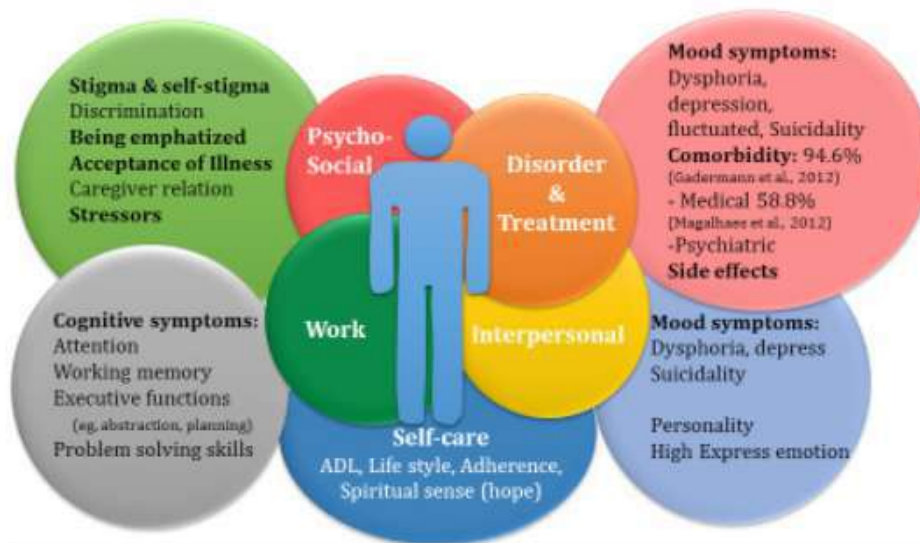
Stigma & self-stigma
Discrimination
Being emphatized
Acceptance of Illness
Caregiver relation
Stressors

Psycho-Social

Disorder & Treatment

Mood symptoms:
Dysphoria, depression, fluctuated, Suicidality
Comorbidity: 94.6%
(Gadermann et al., 2012)
- Medical 58.8%
(Magalhaes et al., 2012)
-Psychiatric
Side effects

Cognitive symptoms:
Attention
Working memory
Executive functions
(eg, abstraction, planning)
Problem solving skills

Work

Interpersonal

Mood symptoms:
Dysphoria, depress
Suicidality

Personality
High Express emotion

Self-care
ADL, Life style, Adherence, Spiritual sense (hope)